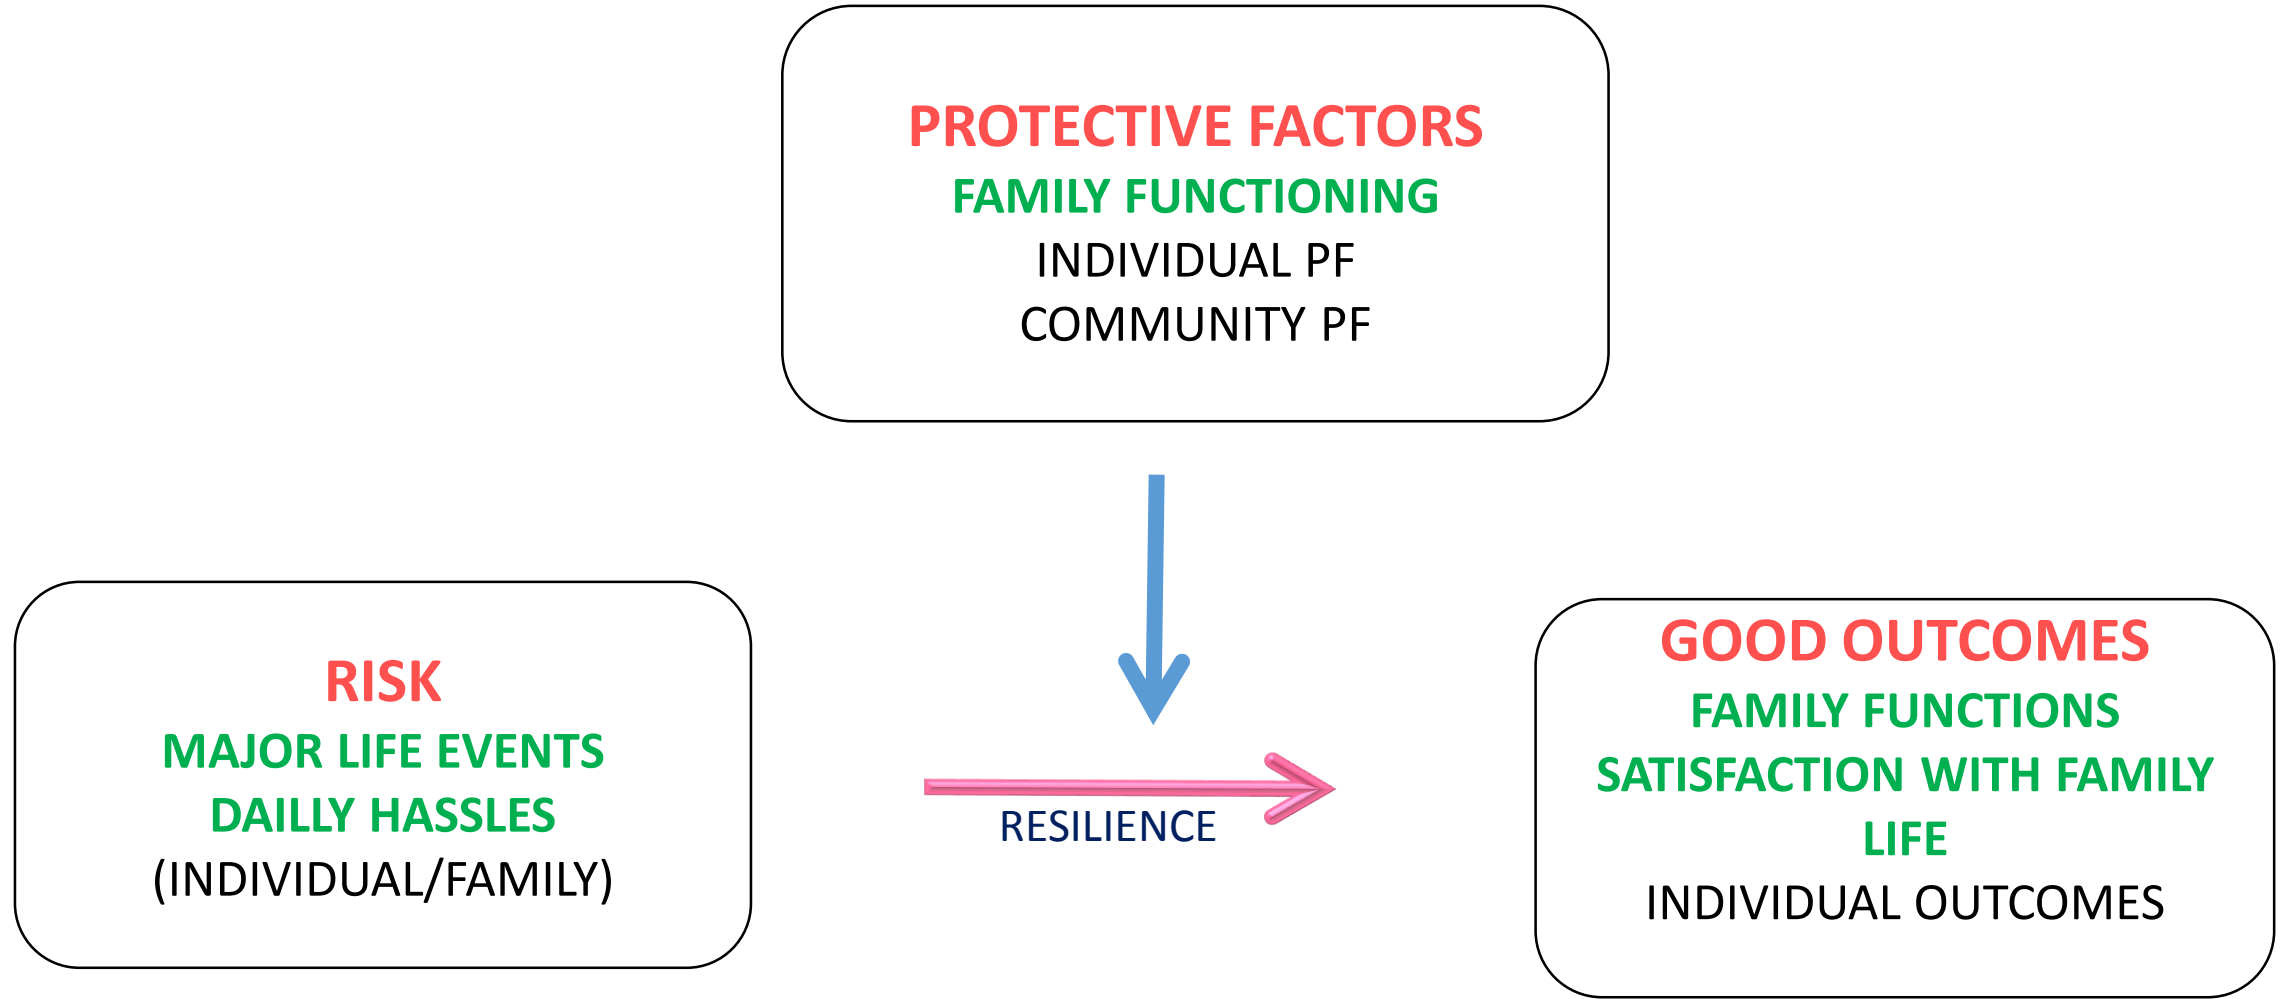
PROTECTIVE FACTORS
FAMILY FUNCTIONING
INDIVIDUAL PF
COMMUNITY PF

RISK
MAJOR LIFE EVENTS
DAILY HASSLES
(INDIVIDUAL/FAMILY)

RESILIENCE

GOOD OUTCOMES
FAMILY FUNCTIONS
SATISFACTION WITH FAMILY LIFE
INDIVIDUAL OUTCOMES